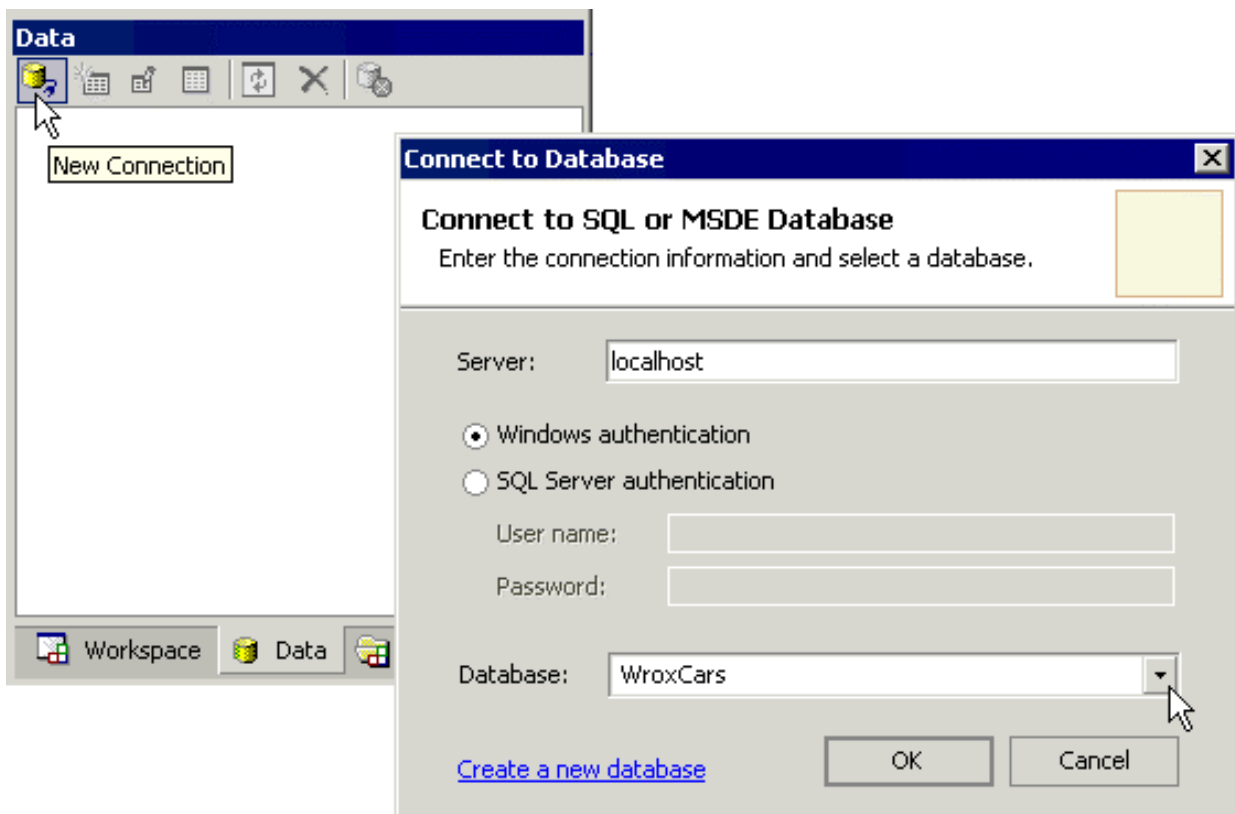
Data

New Connection

Workspace
Data

Connect to Database

Connect to SQL or MSDE Database
Enter the connection information and select a database.

Server: localhost

Windows authentication
SQL Server authentication

User name:
Password:

Database: WroxCars

Create a new database

OK
Cancel